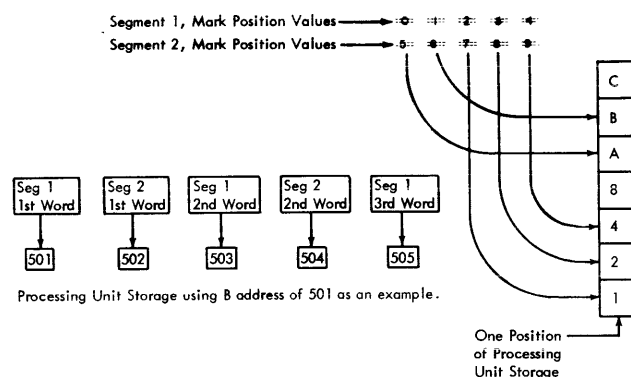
Segment 1, Mark Position Values 0 1 2 3 4
Segment 2, Mark Position Values 5 6 7 8 9

C
B
A
8
4
2
1

Seg 1 1st Word
501

Seg 2 1st Word
502

Seg 1 2nd Word
503

Seg 2 2nd Word
504

Seg 1 3rd Word
505

Processing Unit Storage using B address of 501 as an example.

One Position of Processing Unit Storage